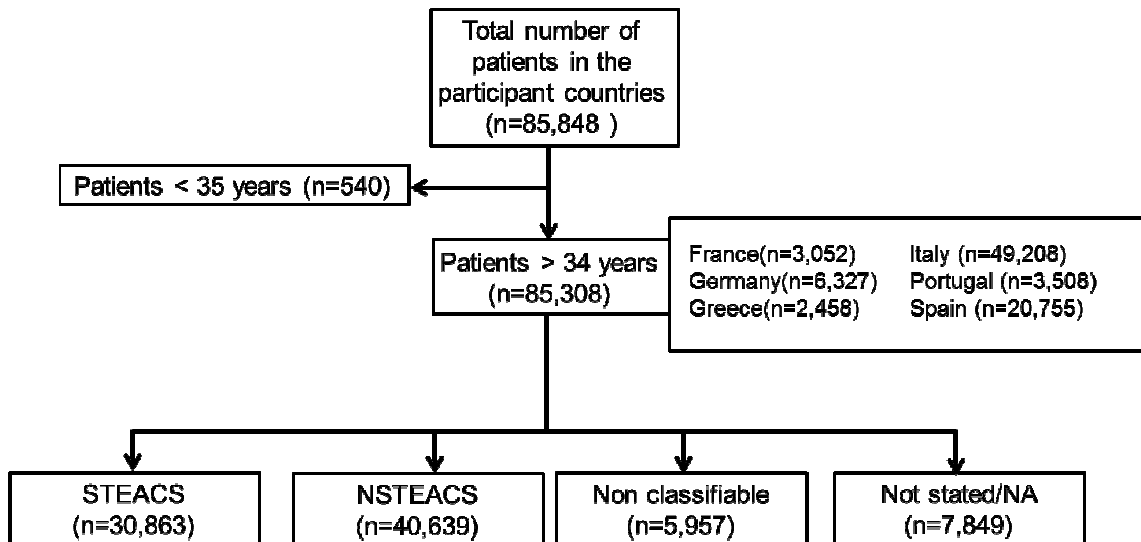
Total number of patients in the participant countries (n=85,848 )

Patients < 35 years (n=540)

Patients > 34 years (n=85,308)

France(n=3,052)
Germany(n=6,327)
Greece(n=2,458)

Italy (n=49,208)
Portugal (n=3,508)
Spain (n=20,755)

STEACS (n=30,863)

NSTEACS (n=40,639)

Non classifiable (n=5,957)

Not stated/NA (n=7,849)